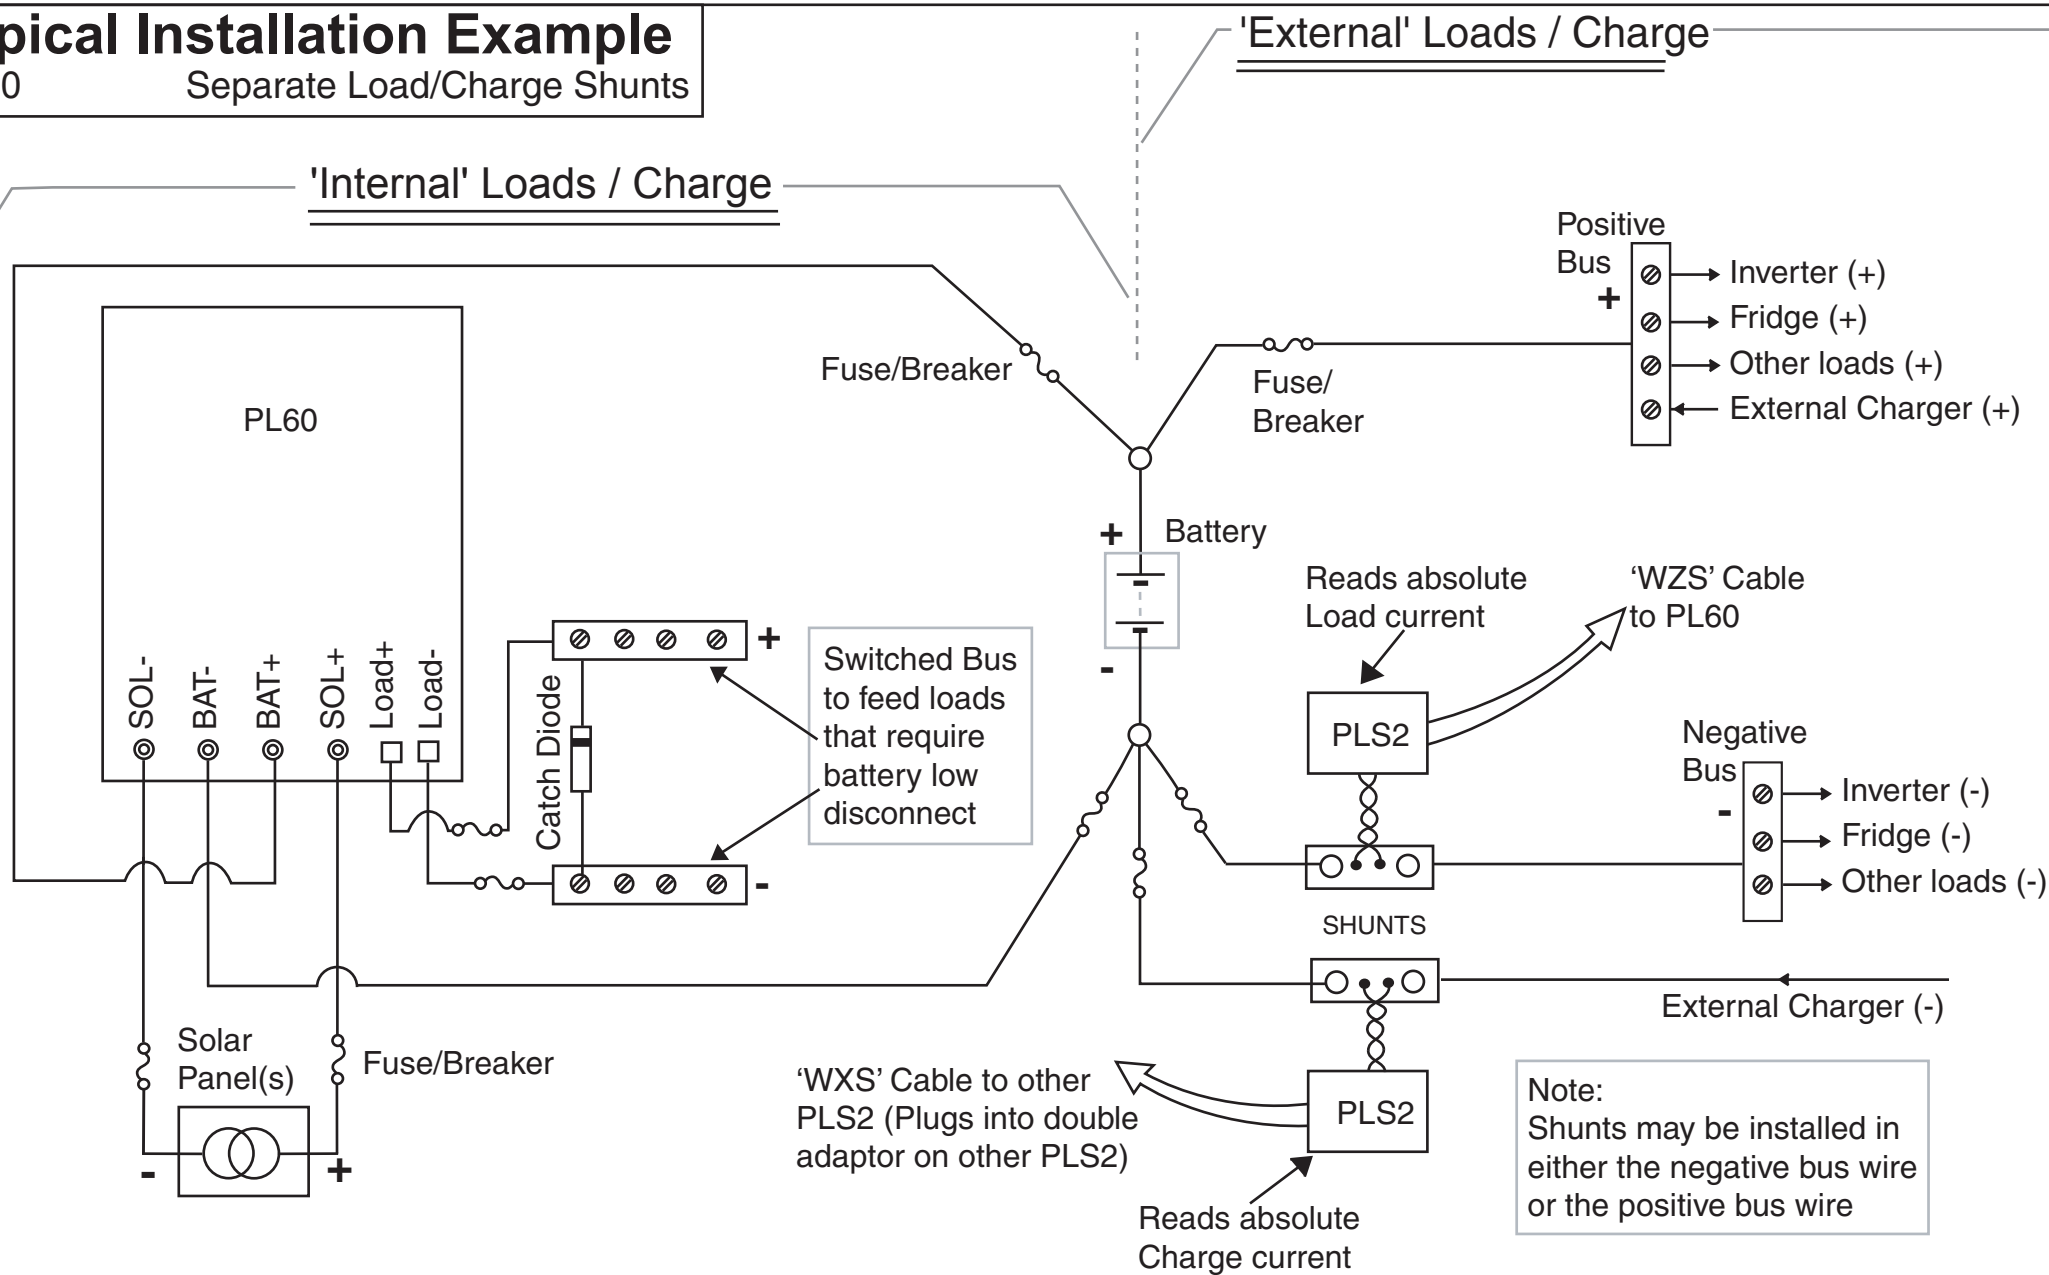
pical Installation Example
0 Separate Load/Charge Shunts

'External' Loads / Charge

'Internal' Loads / Charge

Positive Bus
+
Inverter (+)
Fridge (+)
Other loads (+)
External Charger (+)

PL60

Fuse/Breaker

Fuse/ Breaker

+ Battery
-

Reads absolute Load current

'WZS' Cable to PL60

SOL-
BAT-
BAT+
SOL+
Load+
Load-

Catch Diode

+
-

Switched Bus to feed loads that require battery low disconnect

PLS2

Negative Bus
-
Inverter (-)
Fridge (-)
Other loads (-)

SHUNTS

External Charger (-)

Solar Panel(s)
Fuse/Breaker
-
+

'WXS' Cable to other PLS2 (Plugs into double adaptor on other PLS2)

PLS2

Reads absolute Charge current

Note:
Shunts may be installed in either the negative bus wire or the positive bus wire